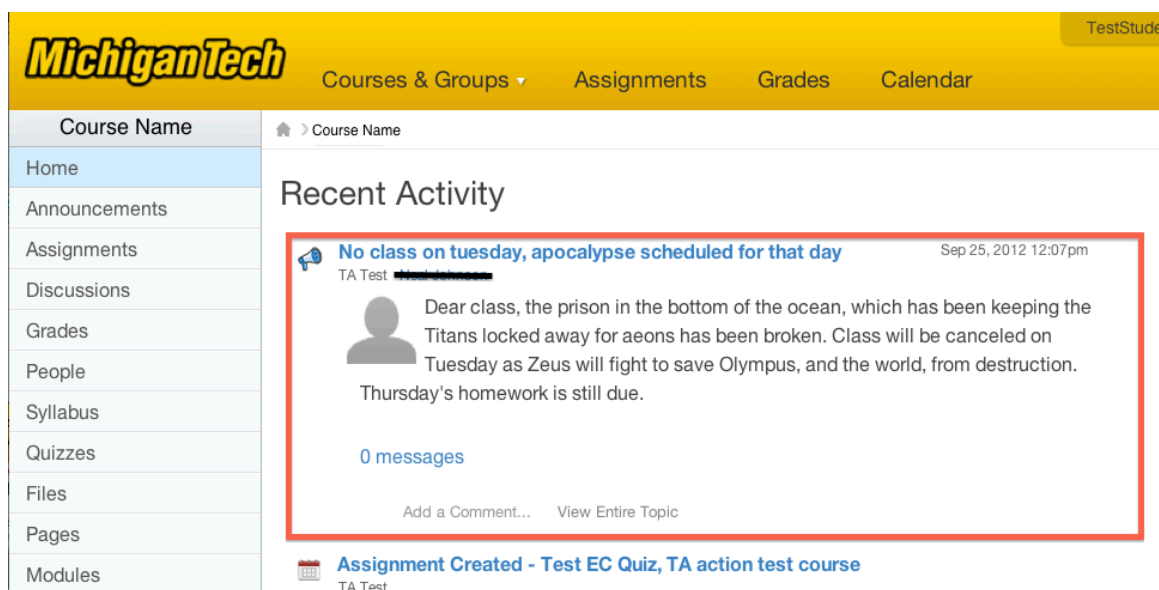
MichiganTech

TestStude

Courses & Groups ▾ Assignments Grades Calendar

Course Name

Home
Announcements
Assignments
Discussions
Grades
People
Syllabus
Quizzes
Files
Pages
Modules

Course Name

Recent Activity

No class on tuesday, apocalypse scheduled for that day

Sep 25, 2012 12:07pm

TA Test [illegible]

Dear class, the prison in the bottom of the ocean, which has been keeping the Titans locked away for aeons has been broken. Class will be canceled on Tuesday as Zeus will fight to save Olympus, and the world, from destruction. Thursday's homework is still due.

0 messages

Add a Comment... View Entire Topic

Assignment Created - Test EC Quiz, TA action test course

TA Test